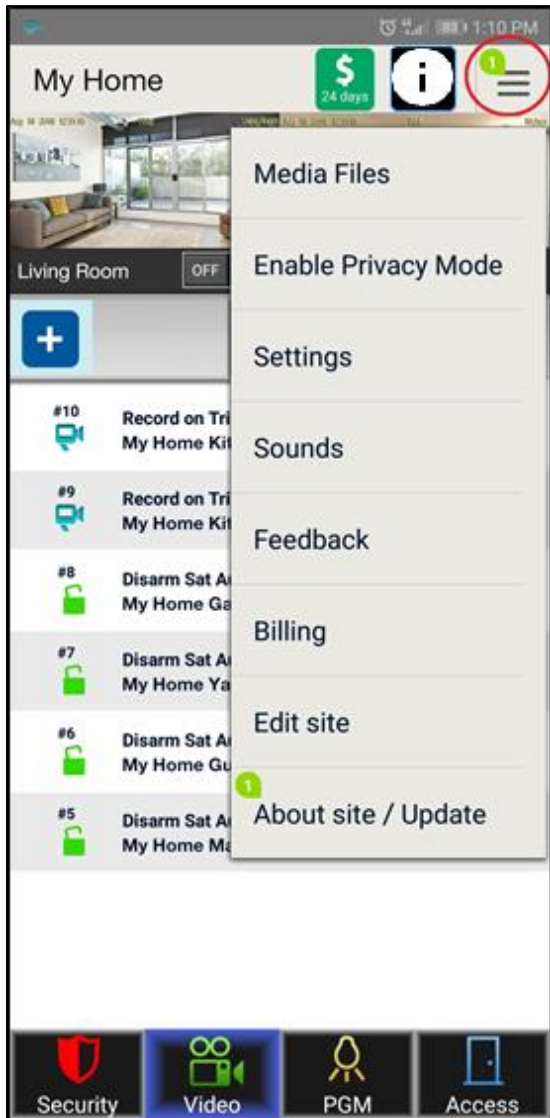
1:10 PM

My Home

$
24 days

i

1

Living Room
OFF

+

#10
Record on Tri
My Home Ki

#9
Record on Tri
My Home Ki

#8
Disarm Sat A
My Home Ga

#7
Disarm Sat A
My Home Ya

#6
Disarm Sat A
My Home Gu

#5
Disarm Sat A
My Home Ma

Media Files

Enable Privacy Mode

Settings

Sounds

Feedback

Billing

Edit site

1

About site / Update

Security
Video
PGM
Access